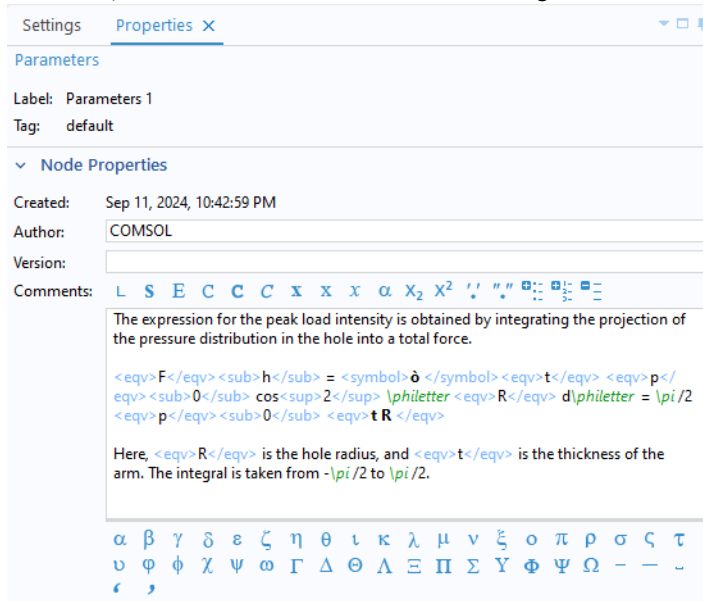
Settings Properties ×

Parameters

Label: Parameters 1
Tag: default

Node Properties

Created: Sep 11, 2024, 10:42:59 PM
Author: COMSOL
Version:
Comments: L S E C C C x x x α X₂ X²

The expression for the peak load intensity is obtained by integrating the projection of the pressure distribution in the hole into a total force.

<eqv>F</eqv><sub>h</sub> = <symbol>ò </symbol><eqv>t</eqv> <eqv>p</eqv><sub>0</sub> cos<sup>2</sup> \philetter <eqv>R</eqv> d\philetter = \pi /2 <eqv>p</eqv><sub>0</sub> <eqv>t R </eqv>

Here, <eqv>R</eqv> is the hole radius, and <eqv>t</eqv> is the thickness of the arm. The integral is taken from -\pi /2 to \pi /2.

α β γ δ ε ζ η θ ι κ λ μ ν ξ ο π ρ σ ς τ υ φ ϕ χ ψ ω Γ Δ Θ Λ Ξ Π Σ Υ Φ Ψ Ω – — ‿ ‘ ’